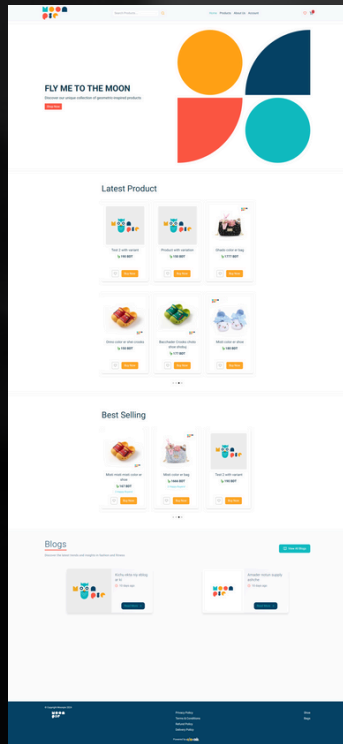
MOON PIE

Search Products

Home Products About Us Account

FLY ME TO THE MOON

Discover our unique collection of geometric-inspired products

Shop Now

Latest Product

Test 2 with variant
$ 100 BDT
Buy Now

Product with variation
$ 100 BDT
Buy Now

Shoes color in bag
$ 777 BDT
Buy Now

Shoe color in shoe create
$ 100 BDT
Buy Now

Moonbaker Crooks Kids shoe display
$ 777 BDT
Buy Now

Shoe color in shoe
$ 100 BDT
Buy Now

Best Selling

Most color most color in shoe
$ 101 BDT
Buy Now

Most color in bag
$ 666 BDT
Buy Now

Test 2 with variant
$ 100 BDT
Buy Now

Blogs

Discover the latest trends and insights in fashion and beauty

View All Blogs

Read More

Read More

Privacy Policy
Terms & Conditions
Refund Policy
Delivery Policy

Shop
Blogs